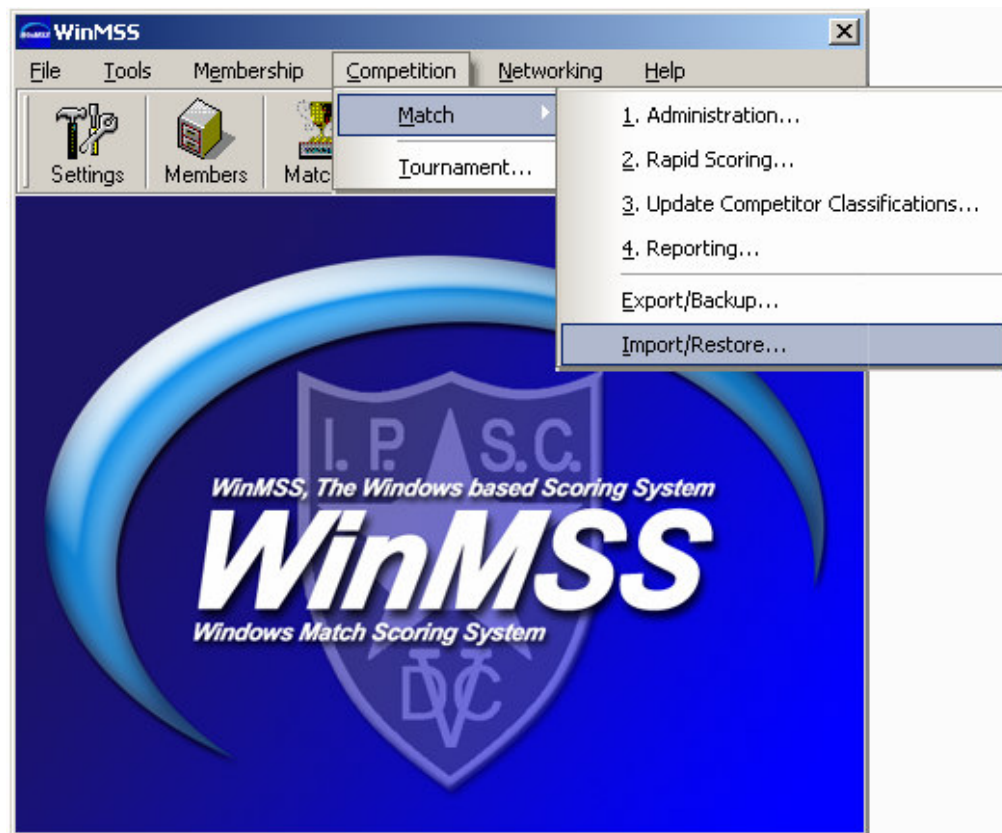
WinMSS

File Tools Membership Competition Networking Help

Settings Members Matc

Match
Tournament...

1. Administration...
2. Rapid Scoring...
3. Update Competitor Classifications...
4. Reporting...
Export/Backup...
Import/Restore...

I. P. S.C.

WinMSS, The Windows based Scoring System
WinMSS
Windows Match Scoring System

DVC